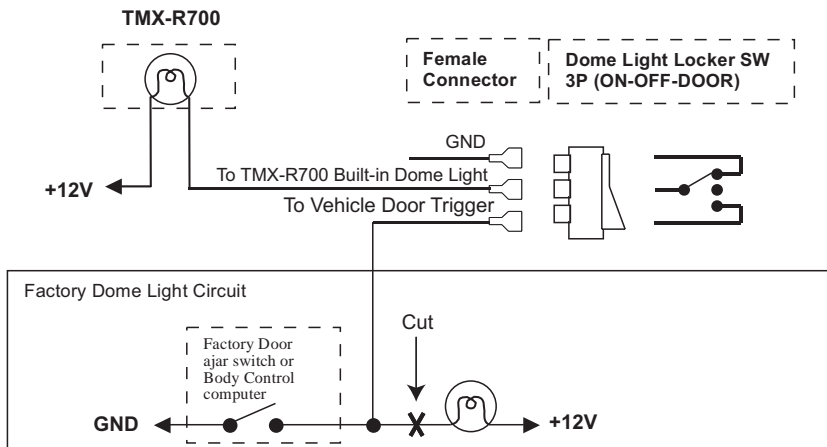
TMX-R700

Female Connector

Dome Light Locker SW 3P (ON-OFF-DOOR)

GND

To TMX-R700 Built-in Dome Light

+12V

To Vehicle Door Trigger

Factory Dome Light Circuit

Cut

Factory Door ajar switch or Body Control computer

GND

+12V